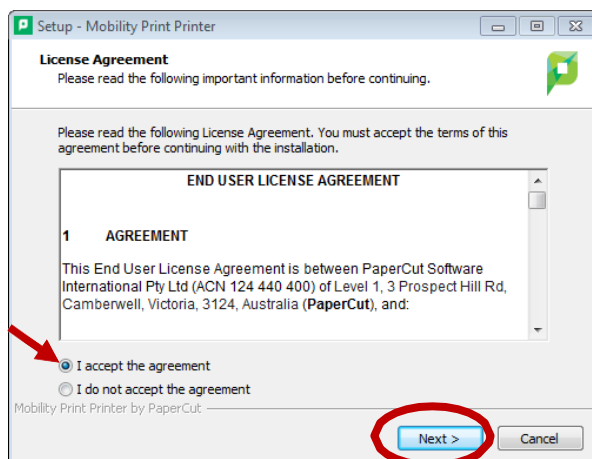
Setup - Mobility Print Printer

License Agreement
Please read the following important information before continuing.

Please read the following License Agreement. You must accept the terms of this agreement before continuing with the installation.

END USER LICENSE AGREEMENT

1 AGREEMENT

This End User License Agreement is between PaperCut Software International Pty Ltd (ACN 124 440 400) of Level 1, 3 Prospect Hill Rd, Camberwell, Victoria, 3124, Australia (**PaperCut**), and:

I accept the agreement

I do not accept the agreement

Mobility Print Printer by PaperCut

Next >

Cancel